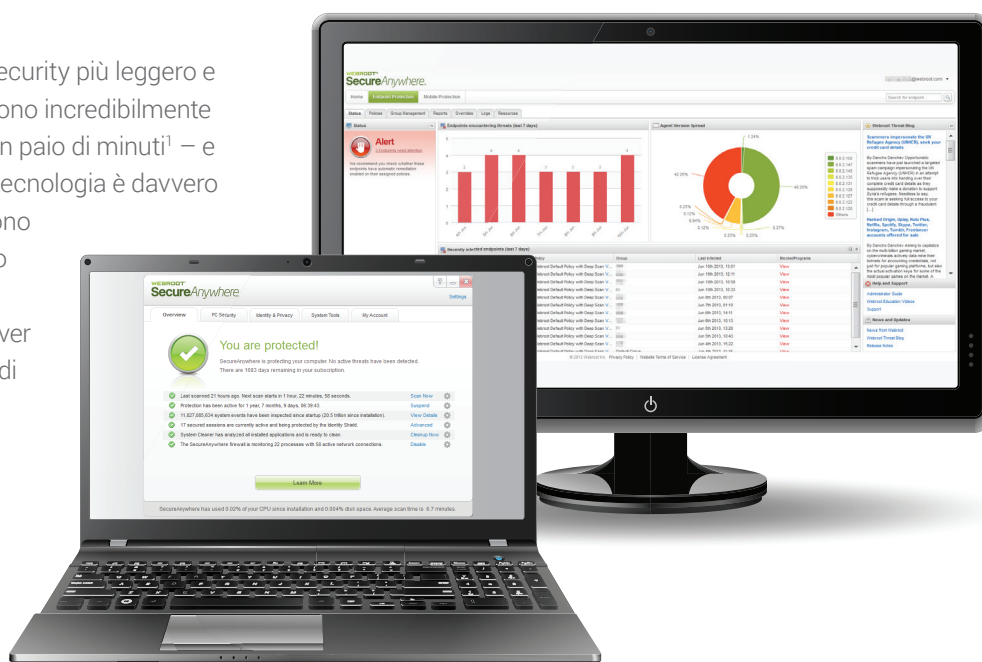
ecurity più leggero e
ono incredibilmente
n paio di minuti¹ – e
ecnologia è davvero
ono
o

ver
di

WEBROOT SecureAnywhere.

Home | Endpoint Protection | Mobile Protection

Status | Policies | Group Management | Reports | Overrides | Logs | Resources

Status

Alert

Endpoints encountering threats (last 7 days)

Agent Version Spread

Webroot Threat Blog

Scammers impersonate the UN Refugees Agency (UNHCR), seek your credit card details

Help and Support

Administrator Guide

Webroot Education Videos

Support

News and Updates

News from Webroot

Webroot Threat Blog

Release Notes

© 2013 Webroot Inc. | Privacy Policy | Website Terms of Service | License Agreement

WEBROOT SecureAnywhere.

Settings

Overview | PC Security | Identity & Privacy | System Tools | My Account

You are protected!

SecureAnywhere is protecting your computer. No active threats have been detected.
There are 1083 days remaining in your subscription.

Last scanned 21 hours ago. Next scan starts in 1 hour, 22 minutes, 50 seconds. Scan Now

Protection has been active for 1 year, 7 months, 9 days, 06:39:43 Suspend

11,827,685,634 system events have been inspected since startup (20.5 trillion since installation). View Details

17 secured sessions are currently active and being protected by the Identity Shield. Advanced

System Cleaner has analyzed all installed applications and is ready to clean. Cleanup Now

The SecureAnywhere firewall is monitoring 22 processes with 50 active network connections. Disable

Learn More

SecureAnywhere has used 0.02% of your CPU since installation and 0.004% disk space. Average scan time is 6.7 minutes.